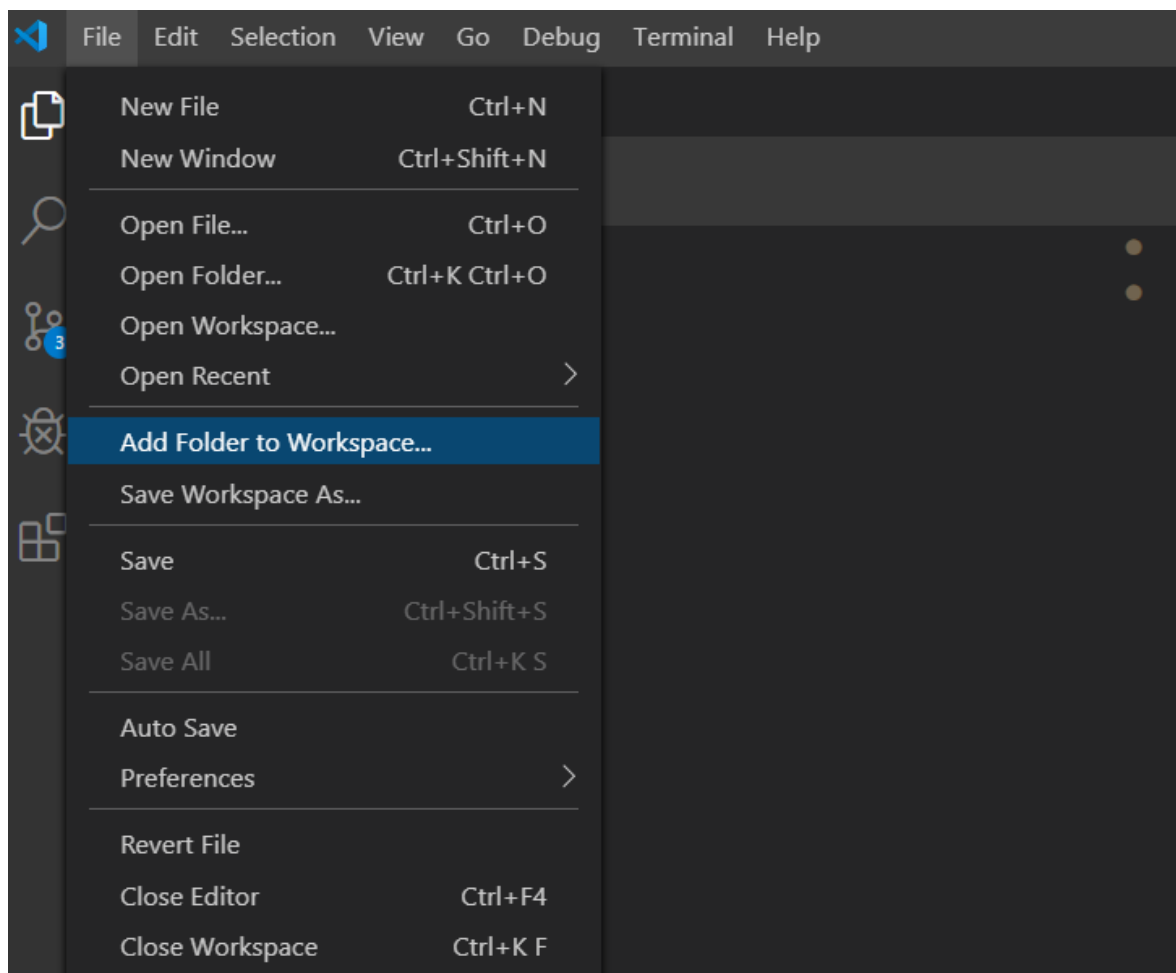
File Edit Selection View Go Debug Terminal Help

3

New File Ctrl+N
New Window Ctrl+Shift+N

Open File... Ctrl+O
Open Folder... Ctrl+K Ctrl+O
Open Workspace...
Open Recent

Add Folder to Workspace...
Save Workspace As...

Save Ctrl+S
Save As... Ctrl+Shift+S
Save All Ctrl+K S

Auto Save
Preferences

Revert File
Close Editor Ctrl+F4
Close Workspace Ctrl+K F